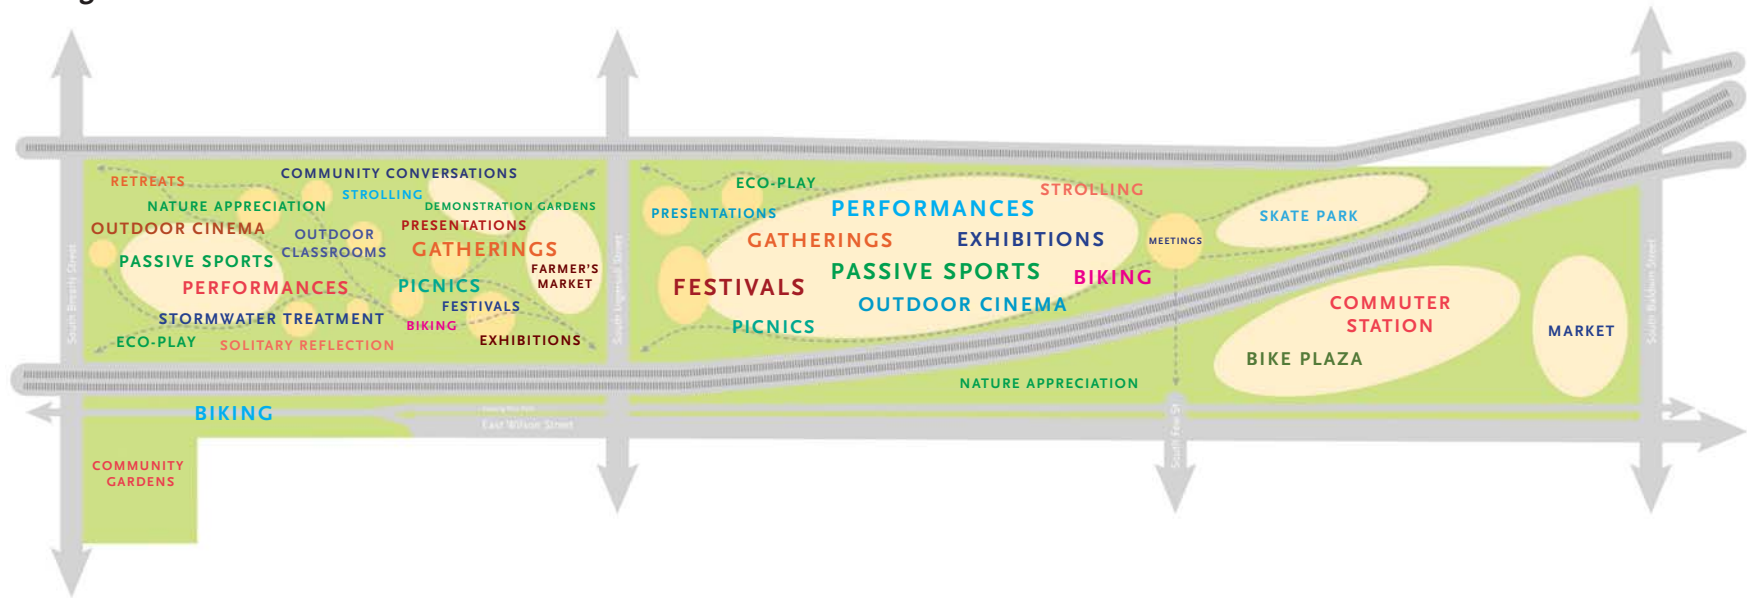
RETREATS
COMMUNITY CONVERSATIONS
STROLLING
NATURE APPRECIATION
DEMONSTRATION GARDENS
OUTDOOR CINEMA
PRESENTATIONS
OUTDOOR CLASSROOMS
GATHERINGS
PASSIVE SPORTS
FARMER'S MARKET
PERFORMANCES
PICNICS
FESTIVALS
STORMWATER TREATMENT
BIKING
ECO-PLAY
SOLITARY REFLECTION
EXHIBITIONS

South Brearly Street
South Ingersoll Street

ECO-PLAY
STROLLING
PRESENTATIONS
PERFORMANCES
SKATE PARK
GATHERINGS
EXHIBITIONS
MEETINGS
FESTIVALS
PASSIVE SPORTS
BIKING
OUTDOOR CINEMA
PICNICS
COMMUTER STATION
MARKET
BIKE PLAZA
NATURE APPRECIATION

South Baldwin Street

BIKING
East Wilson Street
South Few St
COMMUNITY GARDENS